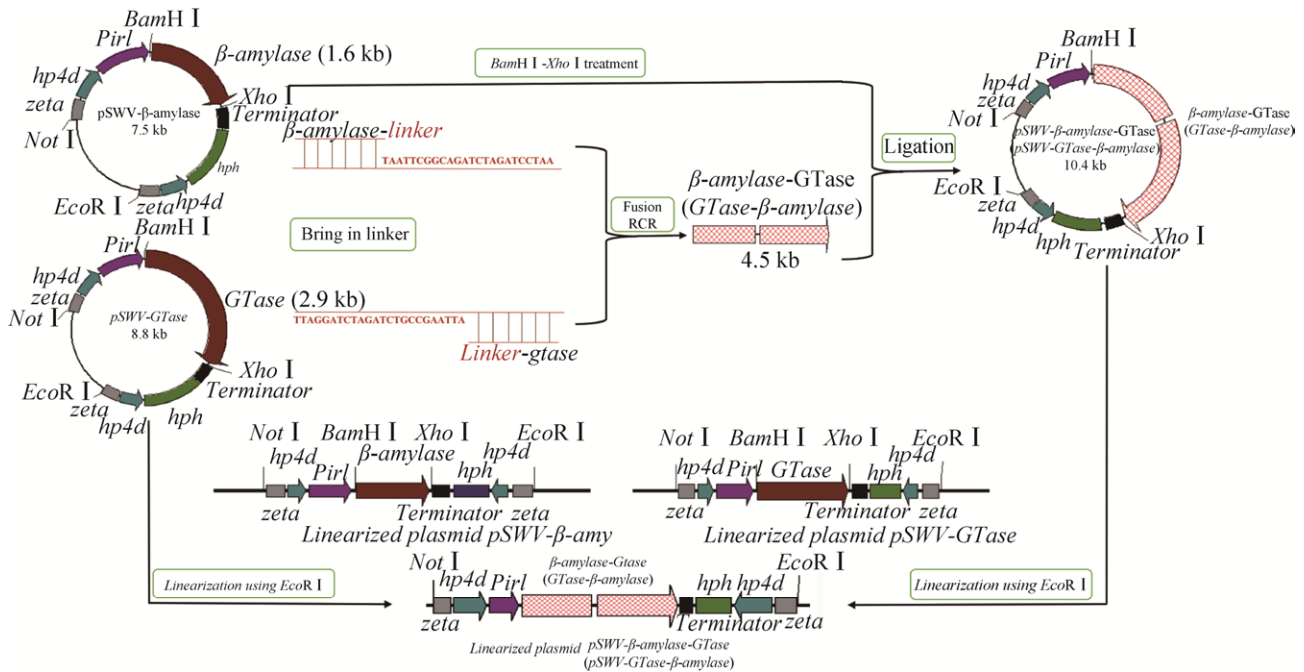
BamH I
Pirl
β-amylase (1.6 kb)
hp4d
zeta
Not I
pSWV-β-amylase
7.5 kb
Xho I
Terminator
hph
EcoR I
zeta
hp4d

BamH I -Xho I treatment

β-amylase-linker
TAATTCGGCAGATCTAGATCCTAA

Bring in linker

Fusion RCR

β-amylase-GTase
(GTase-β-amylase)
4.5 kb

Ligation

BamH I
Pirl
hp4d
zeta
Not I
pSWV-β-amylase-GTase
(pSWV-GTase-β-amylase)
10.4 kb
β-amylase-GTase
(GTase-β-amylase)
EcoR I
zeta
hp4d
hph
Xho I
Terminator

Pirl
BamH I
hp4d
zeta
Not I
pSWV-GTase
8.8 kb
GTase (2.9 kb)
Xho I
Terminator
EcoR I
zeta
hp4d
hph

TTAGGATCTAGATCTGCCGAATTA
Linker-gtase

Not I
hp4d
BamH I
Pirl
β-amylase
Xho I
hph
hp4d
EcoR I
zeta
Terminator
Linearized plasmid pSWV-β-amy

Not I
hp4d
BamH I
Pirl
GTase
Xho I
hph
hp4d
EcoR I
zeta
Terminator
zeta
Linearized plasmid pSWV-GTase

Linearization using EcoR I

Not I
hp4d
Pirl
β-amylase-Gtase
(GTase-β-amylase)
hph
hp4d
EcoR I
zeta
Terminator
zeta
Linearized plasmid pSWV-β-amylase-GTase
(pSWV-GTase-β-amylase)

Linearization using EcoR I